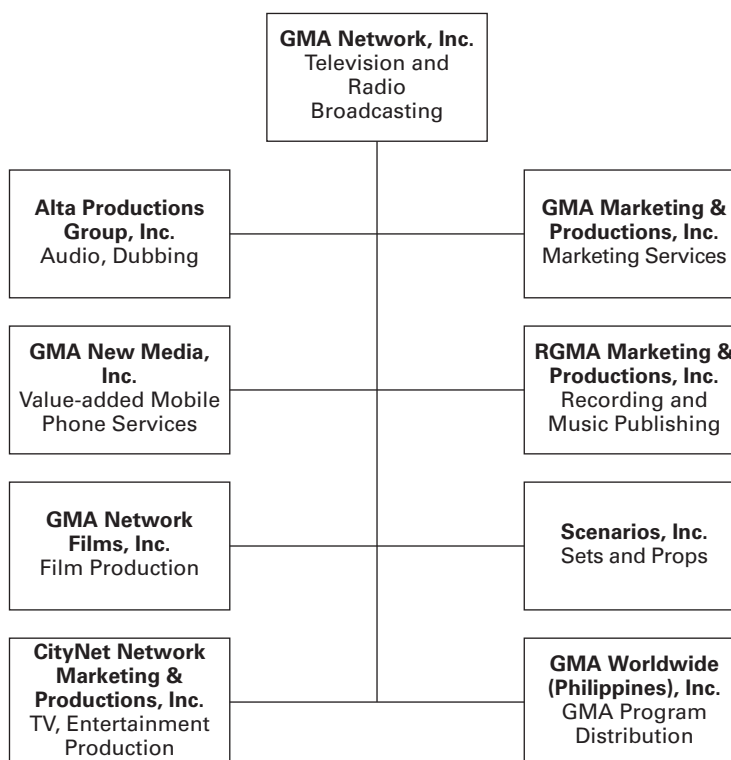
GMA Network, Inc.
Television and Radio Broadcasting

Alta Productions Group, Inc.
Audio, Dubbing

GMA Marketing & Productions, Inc.
Marketing Services

GMA New Media, Inc.
Value-added Mobile Phone Services

RGMA Marketing & Productions, Inc.
Recording and Music Publishing

GMA Network Films, Inc.
Film Production

Scenarios, Inc.
Sets and Props

CityNet Network Marketing & Productions, Inc.
TV, Entertainment Production

GMA Worldwide (Philippines), Inc.
GMA Program Distribution